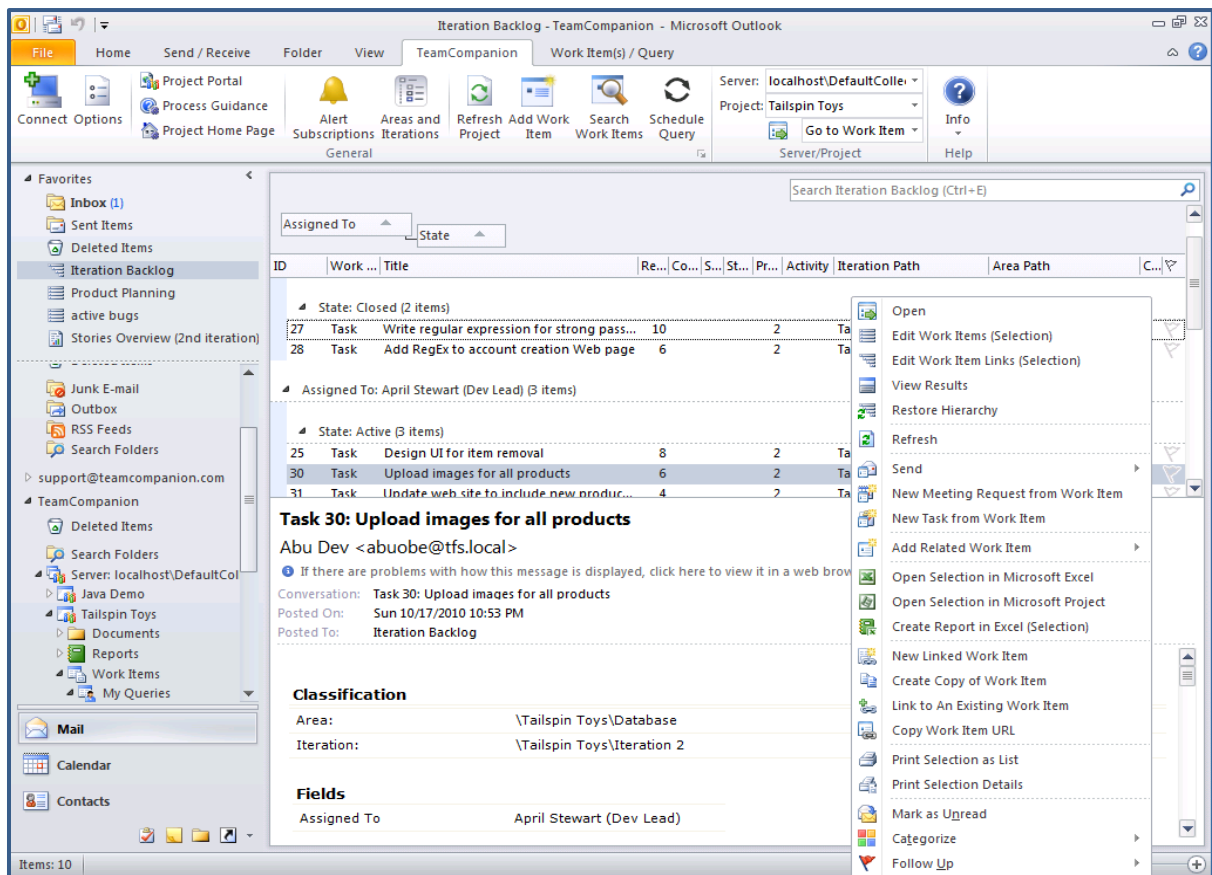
Iteration Backlog - TeamCompanion - Microsoft Outlook

File | Home | Send / Receive | Folder | View | TeamCompanion | Work Item(s) / Query

Connect | Options | Project Portal | Process Guidance | Project Home Page | Alert Subscriptions | Areas and Iterations | Refresh Project | Add Work Item | Search Work Items | Schedule Query
General

Server: localhost\DefaultColle
Project: Tailspin Toys
Go to Work Item
Server/Project

Info
Help

Favorites
Inbox (1)
Sent Items
Deleted Items
Iteration Backlog
Product Planning
active bugs
Stories Overview (2nd iteration)
Junk E-mail
Outbox
RSS Feeds
Search Folders
support@teamcompanion.com
TeamCompanion
Deleted Items
Search Folders
Server: localhost\DefaultCol
Java Demo
Tailspin Toys
Documents
Reports
Work Items
My Queries

Mail
Calendar
Contacts

Search Iteration Backlog (Ctrl+E)

Assigned To
State

| ID | Work ... | Title | Re... | Co... | S... | St... | Pr... | Activity | Iteration Path | Area Path | C... |
|---|---|---|---|---|---|---|---|---|---|---|---|
| State: Closed (2 items) | | | | | | | | | | | |
| 27 | Task | Write regular expression for strong pass... | 10 | | | | 2 | | Ta | | |
| 28 | Task | Add RegEx to account creation Web page | 6 | | | | 2 | | Ta | | |
| Assigned To: April Stewart (Dev Lead) (3 items) | | | | | | | | | | | |
| State: Active (3 items) | | | | | | | | | | | |
| 25 | Task | Design UI for item removal | 8 | | | | 2 | | Ta | | |
| 30 | Task | Upload images for all products | 6 | | | | 2 | | Ta | | |
| 31 | Task | Update web site to include new produc... | 4 | | | | 2 | | Ta | | |

Task 30: Upload images for all products
Abu Dev <abuobe@tfs.local>
If there are problems with how this message is displayed, click here to view it in a web brow
Conversation: Task 30: Upload images for all products
Posted On: Sun 10/17/2010 10:53 PM
Posted To: Iteration Backlog

Classification
Area: \Tailspin Toys\Database
Iteration: \Tailspin Toys\Iteration 2

Fields
Assigned To April Stewart (Dev Lead)

Open
Edit Work Items (Selection)
Edit Work Item Links (Selection)
View Results
Restore Hierarchy
Refresh
Send
New Meeting Request from Work Item
New Task from Work Item
Add Related Work Item
Open Selection in Microsoft Excel
Open Selection in Microsoft Project
Create Report in Excel (Selection)
New Linked Work Item
Create Copy of Work Item
Link to An Existing Work Item
Copy Work Item URL
Print Selection as List
Print Selection Details
Mark as Unread
Categorize
Follow Up

Items: 10